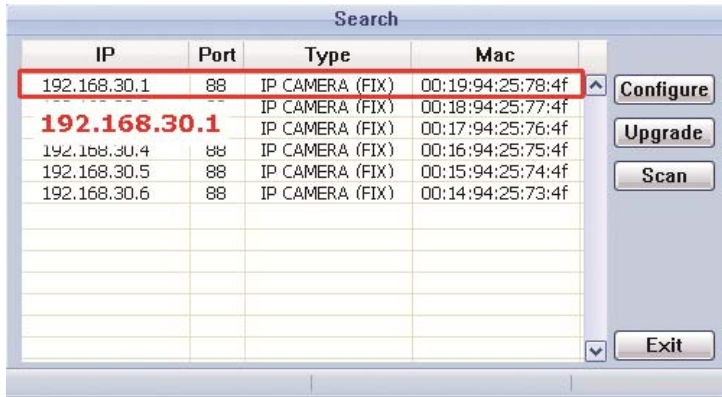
Search

| IP | Port | Type | Mac |
|---|---|---|---|
| 192.168.30.1 | 88 | IP CAMERA (FIX) | 00:19:94:25:78:4f |
| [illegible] | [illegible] | IP CAMERA (FIX) | 00:18:94:25:77:4f |
| 192.168.30.1 | | IP CAMERA (FIX) | 00:17:94:25:76:4f |
| 192.168.30.4 | 88 | IP CAMERA (FIX) | 00:16:94:25:75:4f |
| 192.168.30.5 | 88 | IP CAMERA (FIX) | 00:15:94:25:74:4f |
| 192.168.30.6 | 88 | IP CAMERA (FIX) | 00:14:94:25:73:4f |

Configure

Upgrade

Scan

Exit